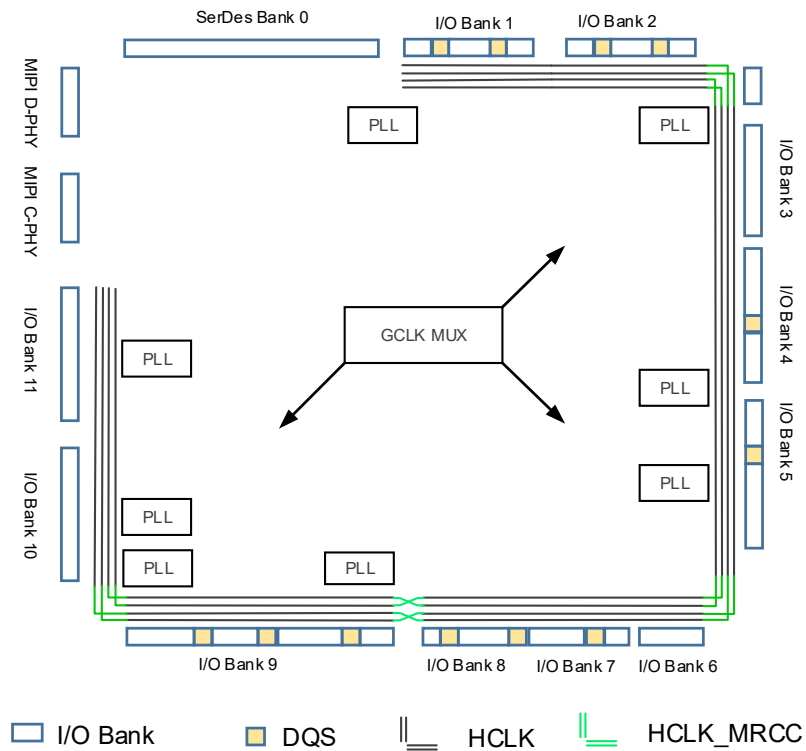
SerDes Bank 0

I/O Bank 1

I/O Bank 2

MIPI D-PHY

MIPI C-PHY

I/O Bank 11

I/O Bank 10

PLL

PLL

I/O Bank 3

I/O Bank 4

I/O Bank 5

GCLK MUX

PLL

PLL

PLL

PLL

PLL

PLL

PLL

I/O Bank 9

I/O Bank 8

I/O Bank 7

I/O Bank 6

I/O Bank

DQS

HCLK

HCLK_MRCC